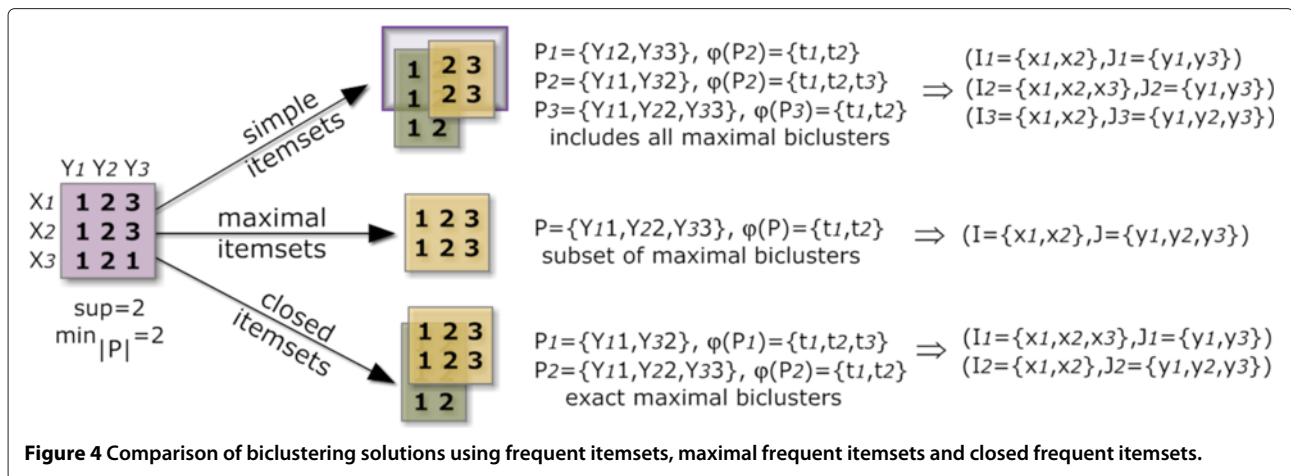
$Y_1$ $Y_2$ $Y_3$

| | | | |
|---|---|---|---|
| $X_1$ | 1 | 2 | 3 |
| $X_2$ | 1 | 2 | 3 |
| $X_3$ | 1 | 2 | 1 |

sup=2
min$_{|P|}$=2

simple itemsets

1 2 3
1 2 3
1 2

$P_1$={$Y_1$2,$Y_3$3}, φ($P_2$)={$t_1$,$t_2$}
$P_2$={$Y_1$1,$Y_3$2}, φ($P_2$)={$t_1$,$t_2$,$t_3$}
$P_3$={$Y_1$1,$Y_2$2,$Y_3$3}, φ($P_3$)={$t_1$,$t_2$}
includes all maximal biclusters

⟹ ($I_1$={$x_1$,$x_2$},$J_1$={$y_1$,$y_3$})
($I_2$={$x_1$,$x_2$,$x_3$},$J_2$={$y_1$,$y_3$})
($I_3$={$x_1$,$x_2$},$J_3$={$y_1$,$y_2$,$y_3$})

maximal itemsets

1 2 3
1 2 3

P={$Y_1$1,$Y_2$2,$Y_3$3}, φ(P)={$t_1$,$t_2$}
subset of maximal biclusters

⟹ (I={$x_1$,$x_2$},J={$y_1$,$y_2$,$y_3$})

closed itemsets

1 2 3
1 2 3
1 2

$P_1$={$Y_1$1,$Y_3$2}, φ($P_1$)={$t_1$,$t_2$,$t_3$}
$P_2$={$Y_1$1,$Y_2$2,$Y_3$3}, φ($P_2$)={$t_1$,$t_2$}
exact maximal biclusters

⟹ ($I_1$={$x_1$,$x_2$,$x_3$},$J_1$={$y_1$,$y_3$})
($I_2$={$x_1$,$x_2$},$J_2$={$y_1$,$y_2$,$y_3$})

**Figure 4 Comparison of biclustering solutions using frequent itemsets, maximal frequent itemsets and closed frequent itemsets.**